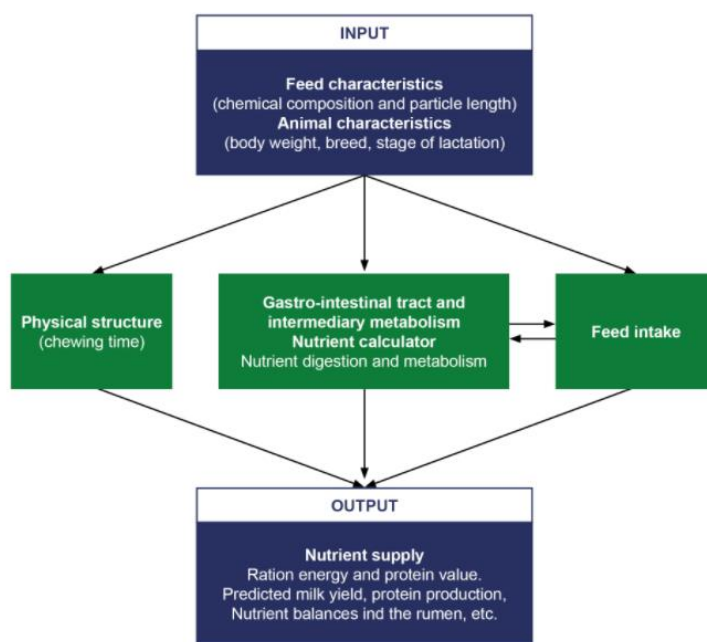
INPUT

Feed characteristics
(chemical composition and particle length)
Animal characteristics
(body weight, breed, stage of lactation)

Physical structure
(chewing time)

Gastro-intestinal tract and intermediary metabolism
Nutrient calculator
Nutrient digestion and metabolism

Feed intake

OUTPUT

Nutrient supply
Ration energy and protein value.
Predicted milk yield, protein production,
Nutrient balances ind the rumen, etc.